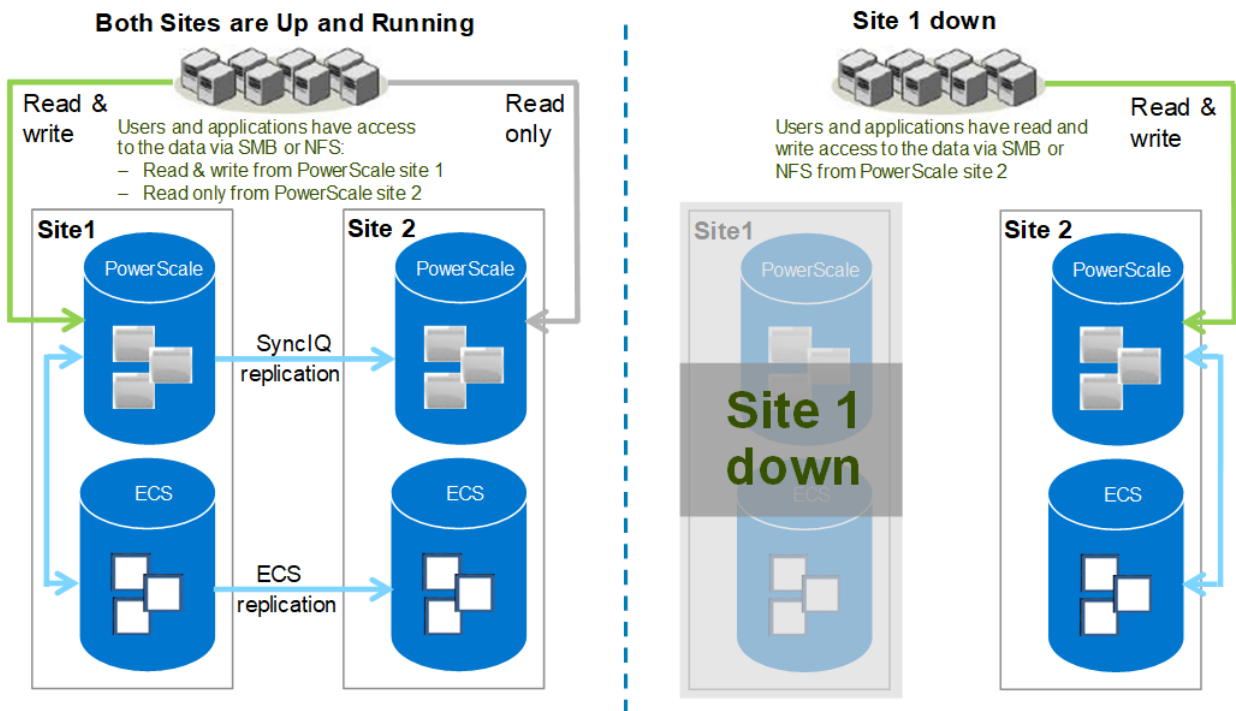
Both Sites are Up and Running

Read & write

Read only

Users and applications have access to the data via SMB or NFS:
– Read & write from PowerScale site 1
– Read only from PowerScale site 2

Site1

PowerScale

ECS

Site 2

PowerScale

ECS

SyncIQ replication

ECS replication

Site 1 down

Read & write

Users and applications have read and write access to the data via SMB or NFS from PowerScale site 2

Site1

PowerScale

ECS

Site 1 down

Site 2

PowerScale

ECS